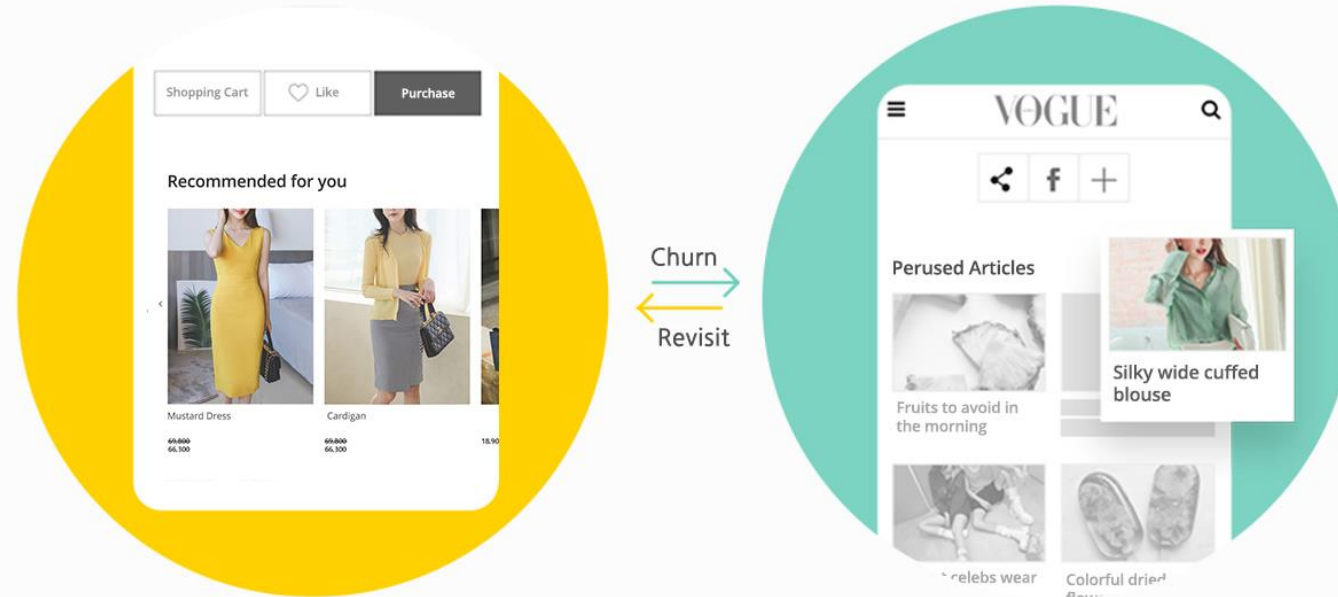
Shopping Cart

Like

Purchase

Recommended for you

Mustard Dress

69,800
66,300

Cardigan

69,800
66,300

18,90

Churn

Revisit

VOGUE

Perused Articles

Silky wide cuffed blouse

Fruits to avoid in the morning

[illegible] celebs wear

Colorful dried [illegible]